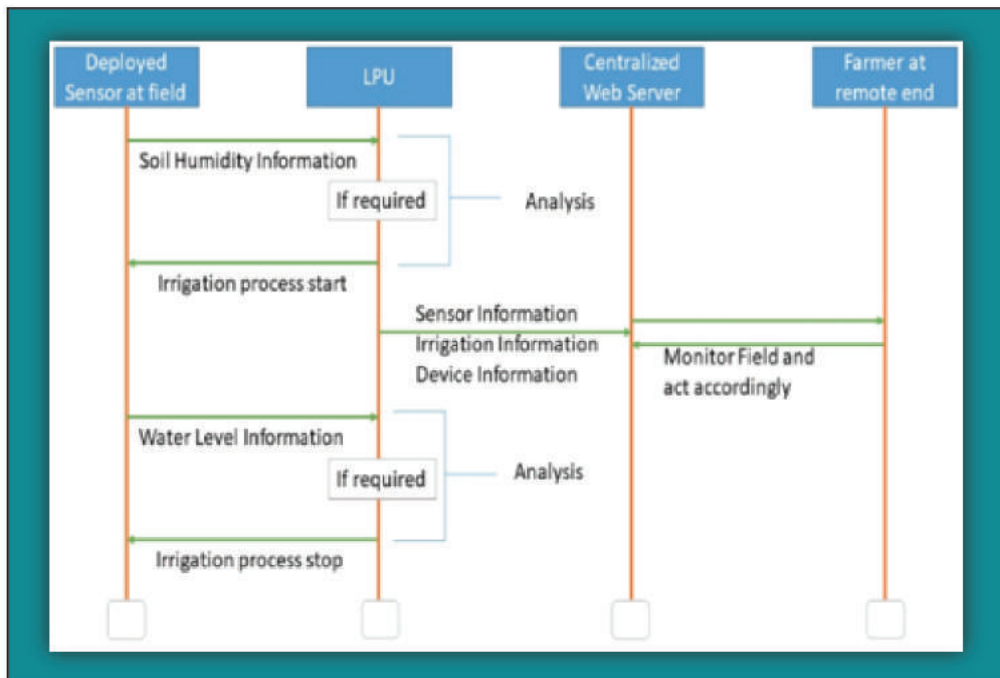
Deployed Sensor at field

LPU

Centralized Web Server

Farmer at remote end

Soil Humidity Information

If required

Analysis

Irrigation process start

Sensor Information
Irrigation Information
Device Information

Monitor Field and act accordingly

Water Level Information

If required

Analysis

Irrigation process stop